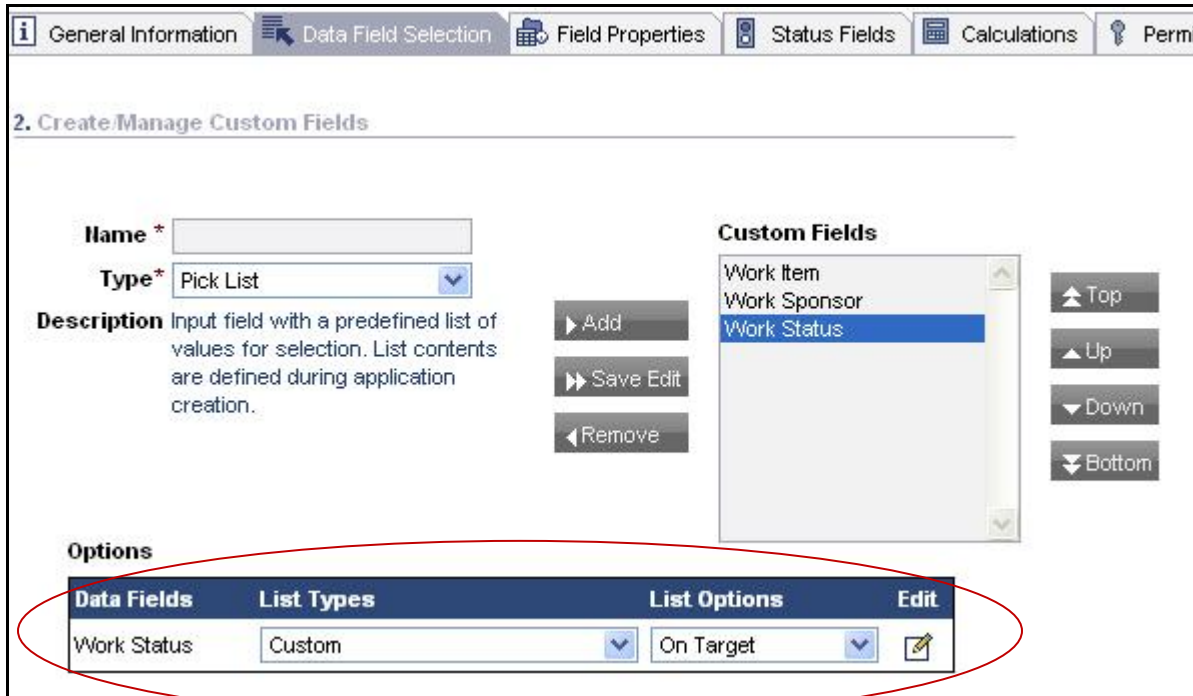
General Information | Data Field Selection | Field Properties | Status Fields | Calculations | Perm

2. Create/Manage Custom Fields

Name *

Type* Pick List

Description Input field with a predefined list of values for selection. List contents are defined during application creation.

Add

Save Edit

Remove

Custom Fields

Work Item
Work Sponsor
Work Status

Top

Up

Down

Bottom

Options

| Data Fields | List Types | List Options | Edit |
|---|---|---|---|
| Work Status | Custom | On Target | |